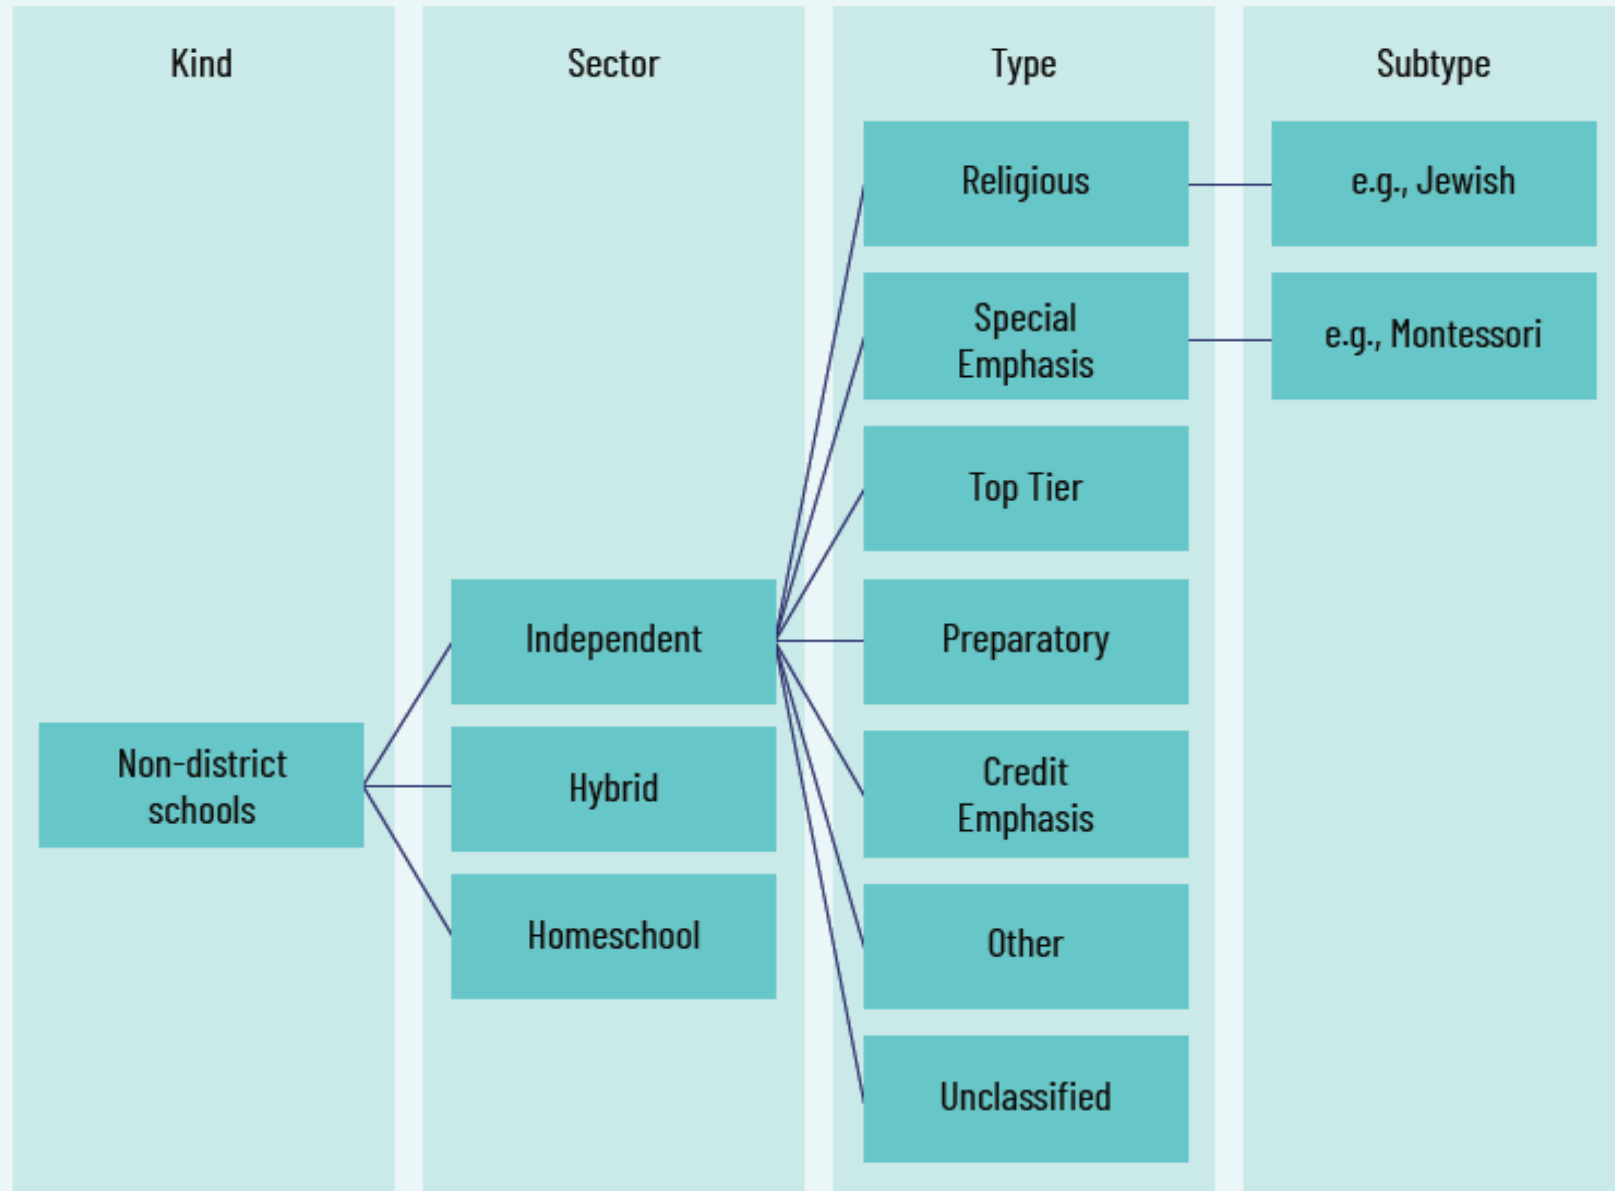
Kind

Sector

Type

Subtype

Religious

e.g., Jewish

Special Emphasis

e.g., Montessori

Top Tier

Independent

Preparatory

Non-district schools

Hybrid

Credit Emphasis

Homeschool

Other

Unclassified